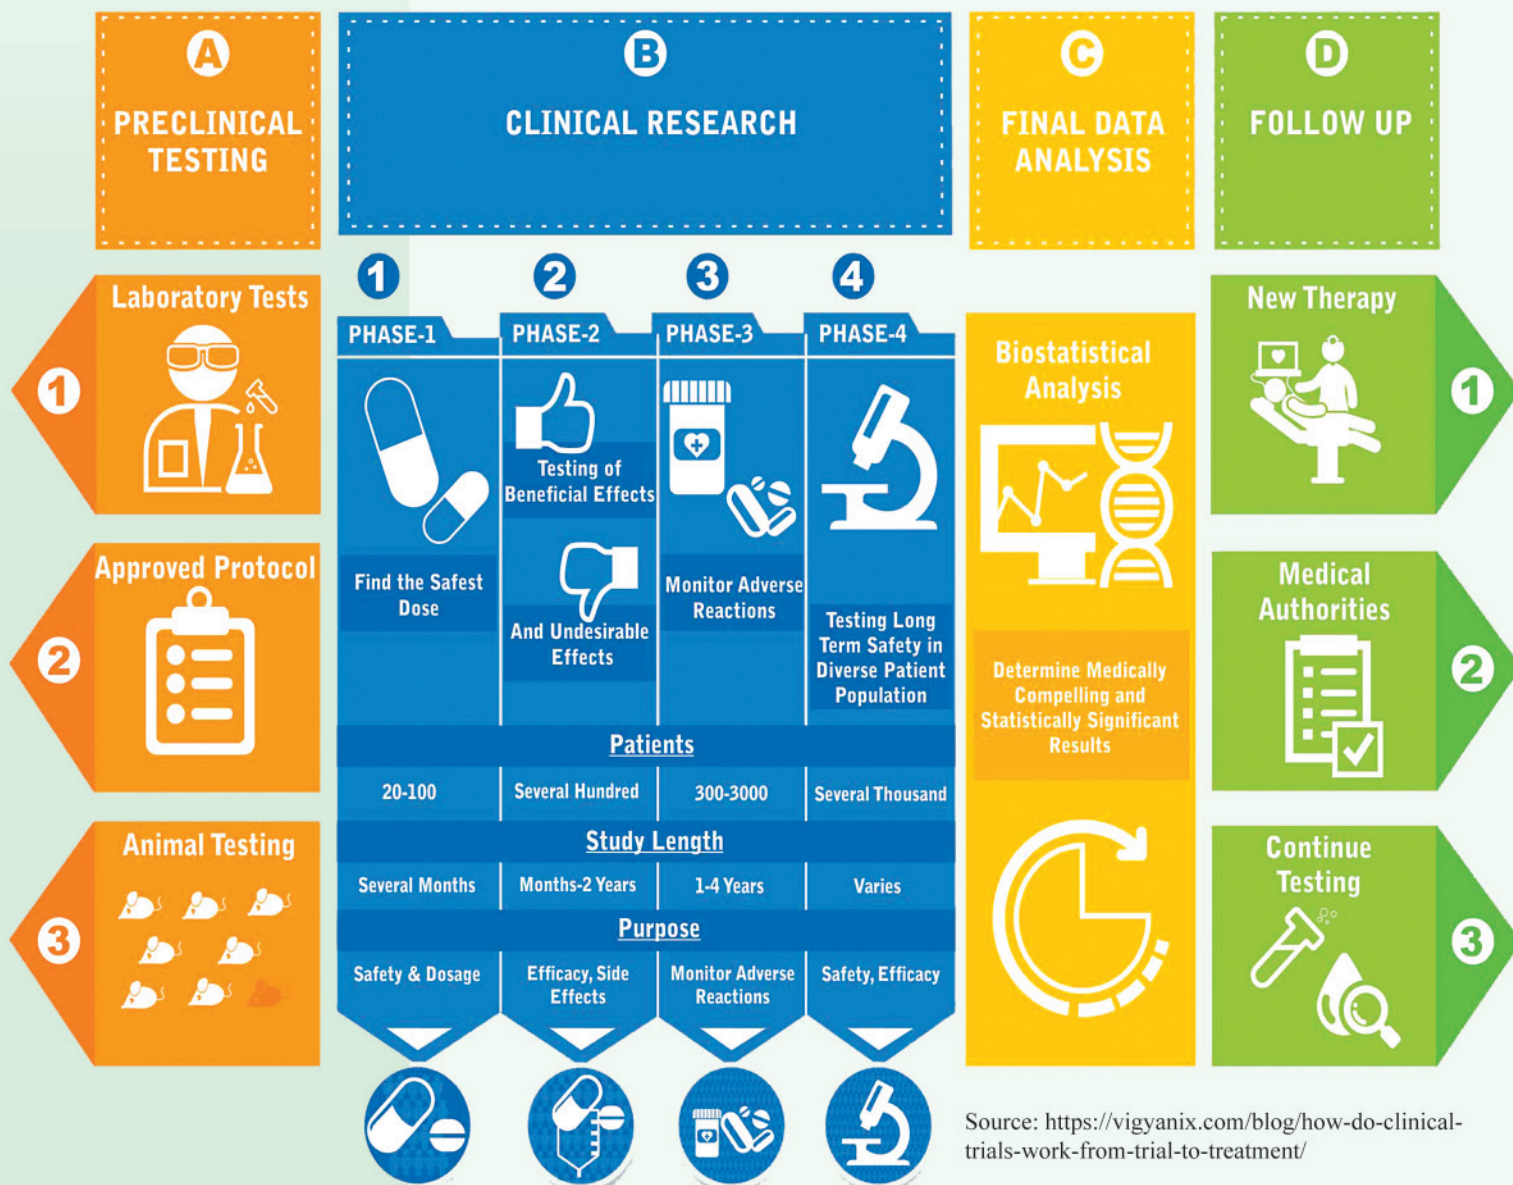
A
PRECLINICAL TESTING

B
CLINICAL RESEARCH

C
FINAL DATA ANALYSIS

D
FOLLOW UP

1
Laboratory Tests

2
Approved Protocol

3
Animal Testing

1 2 3 4

| PHASE-1 | PHASE-2 | PHASE-3 | PHASE-4 |
|---|---|---|---|
| Find the Safest Dose | Testing of Beneficial Effects And Undesirable Effects | Monitor Adverse Reactions | Testing Long Term Safety in Diverse Patient Population |

Patients

| 20-100 | Several Hundred | 300-3000 | Several Thousand |
|---|---|---|---|

Study Length

| Several Months | Months-2 Years | 1-4 Years | Varies |
|---|---|---|---|

Purpose

| Safety & Dosage | Efficacy, Side Effects | Monitor Adverse Reactions | Safety, Efficacy |
|---|---|---|---|

Biostatistical Analysis

Determine Medically Compelling and Statistically Significant Results

New Therapy
1

Medical Authorities
2

Continue Testing
3

Source: https://vigyanix.com/blog/how-do-clinical-trials-work-from-trial-to-treatment/